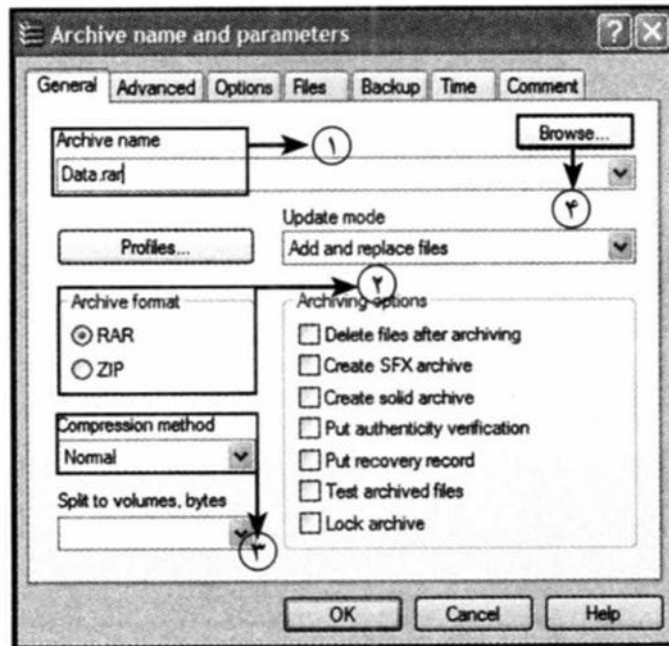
Archive name and parameters

General | Advanced | Options | Files | Backup | Time | Comment

Archive name
Data.rar
۱
Browse...
۴

Update mode
Profiles...
Add and replace files

۲
Archive format
RAR
ZIP

Archiving options
Delete files after archiving
Create SFX archive
Create solid archive
Put authenticity verification
Put recovery record
Test archived files
Lock archive

Compression method
Normal

Split to volumes, bytes
۳

OK | Cancel | Help